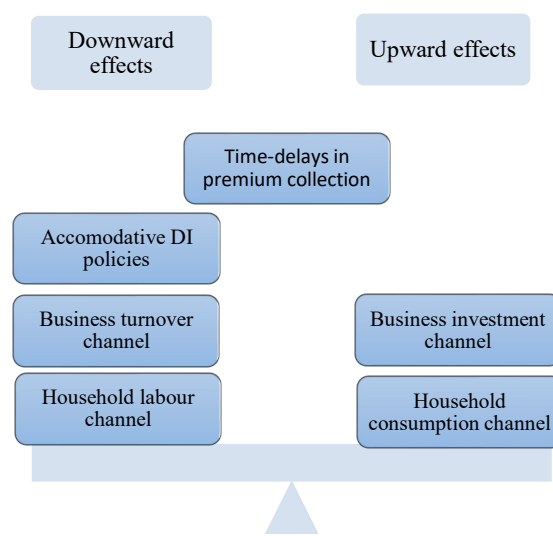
Downward effects

Upward effects

Time-delays in premium collection

Accomodative DI policies

Business turnover channel

Business investment channel

Household labour channel

Household consumption channel